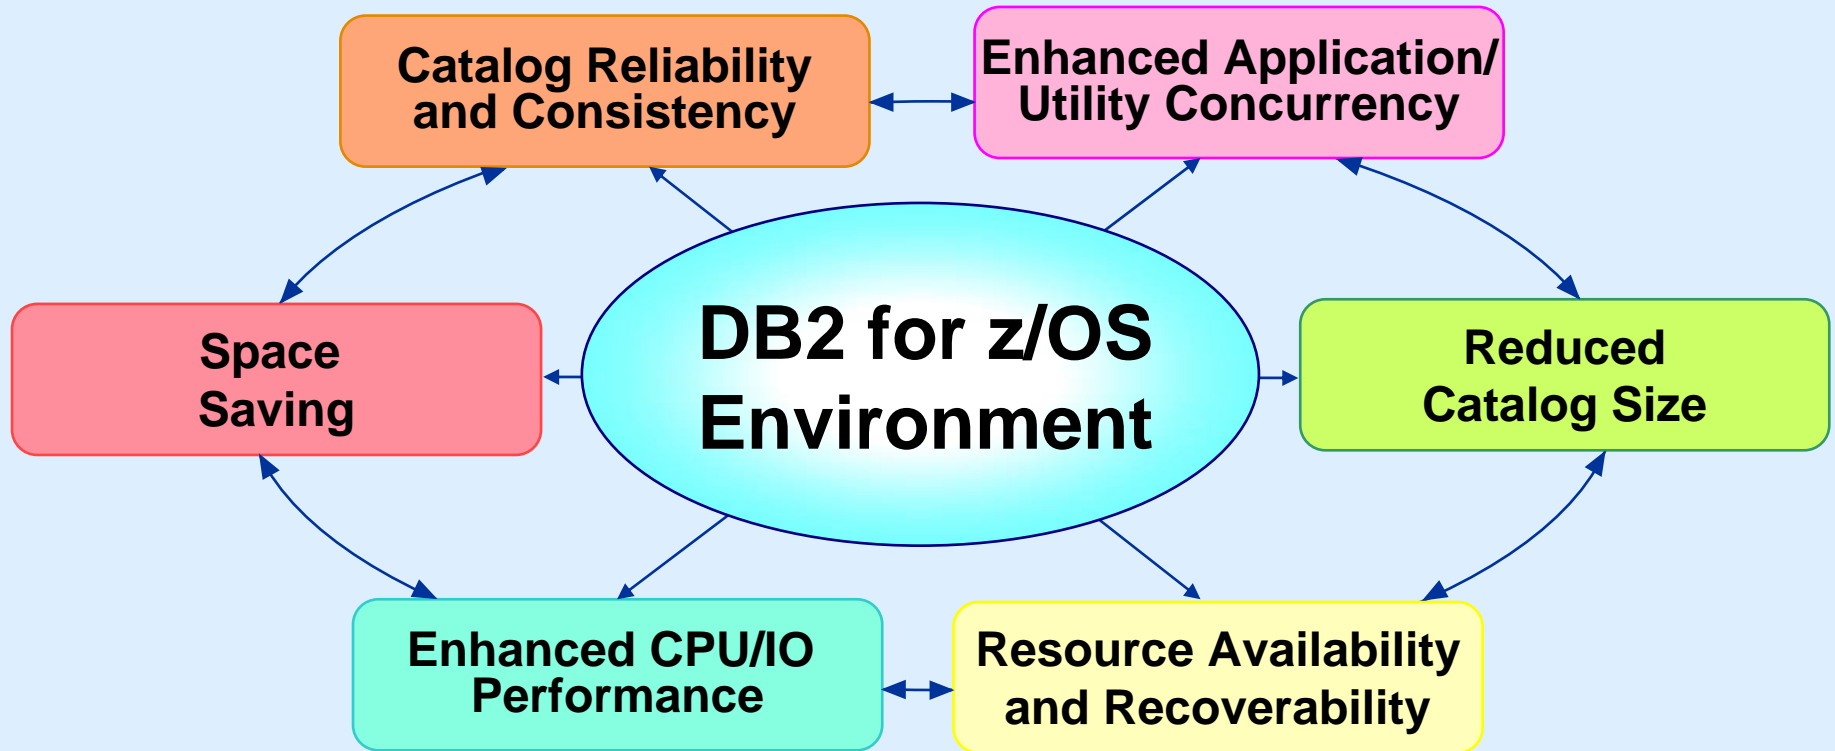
Catalog Reliability and Consistency

Enhanced Application/ Utility Concurrency

Space Saving

DB2 for z/OS Environment

Reduced Catalog Size

Enhanced CPU/IO Performance

Resource Availability and Recoverability